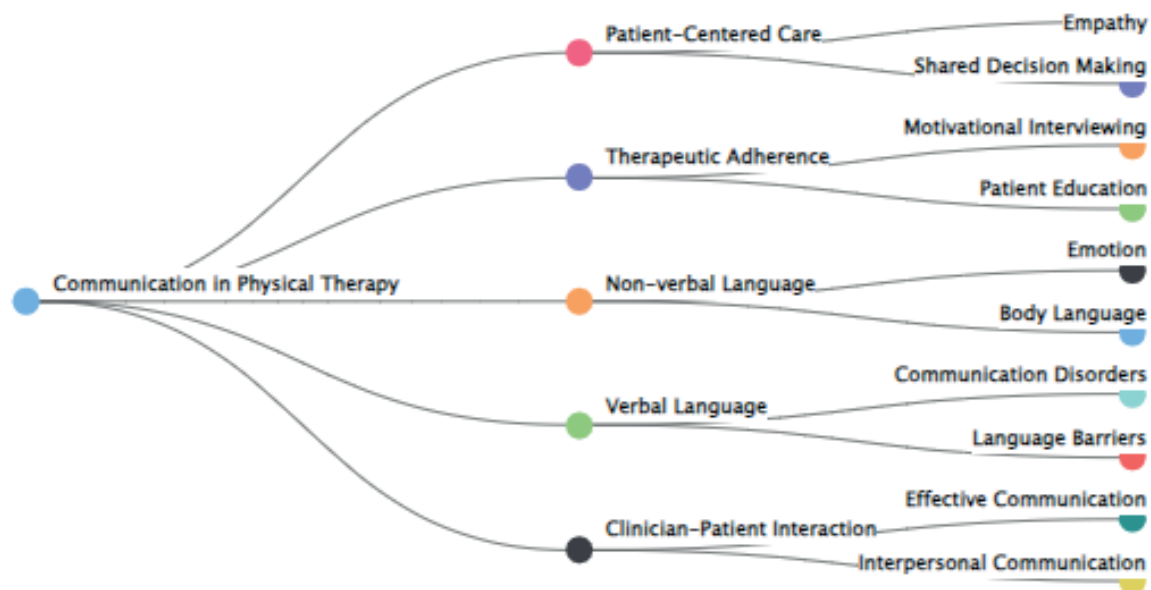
Communication in Physical Therapy

Patient-Centered Care
Empathy
Shared Decision Making

Therapeutic Adherence
Motivational Interviewing
Patient Education

Non-verbal Language
Emotion
Body Language

Verbal Language
Communication Disorders
Language Barriers

Clinician-Patient Interaction
Effective Communication
Interpersonal Communication